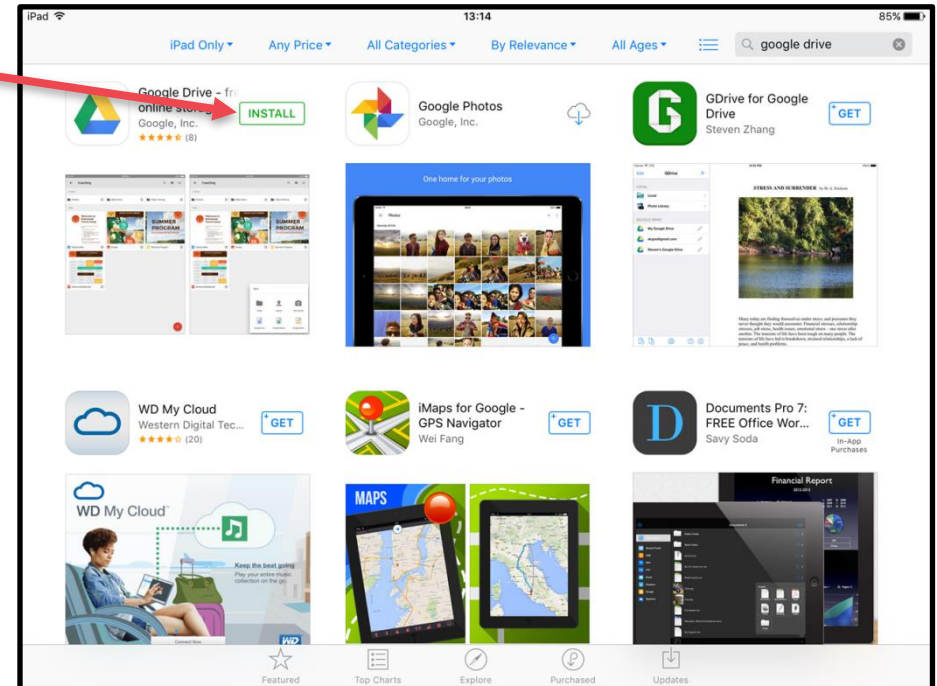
iPad
13:14
85%

iPad Only ▾ Any Price ▾ All Categories ▾ By Relevance ▾ All Ages ▾ google drive

Google Drive - fr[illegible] online stor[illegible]
Google, Inc.
★★★★★ (8)
INSTALL

Google Photos
Google, Inc.

GDrive for Google Drive
Steven Zhang
GET

SUMMER PROGRAM
SUMMER PROGRAM

One home for your photos

STRESS AND SURRENDER

WD My Cloud
Western Digital Tec...
★★★★★ (20)
GET

iMaps for Google - GPS Navigator
Wei Fang
GET

Documents Pro 7: FREE Office Wor...
Savy Soda
GET
In-App Purchases

WD My Cloud
Keep the beat going
Play your entire music collection on the go

MAPS

Financial Report

Featured
Top Charts
Explore
Purchased
Updates